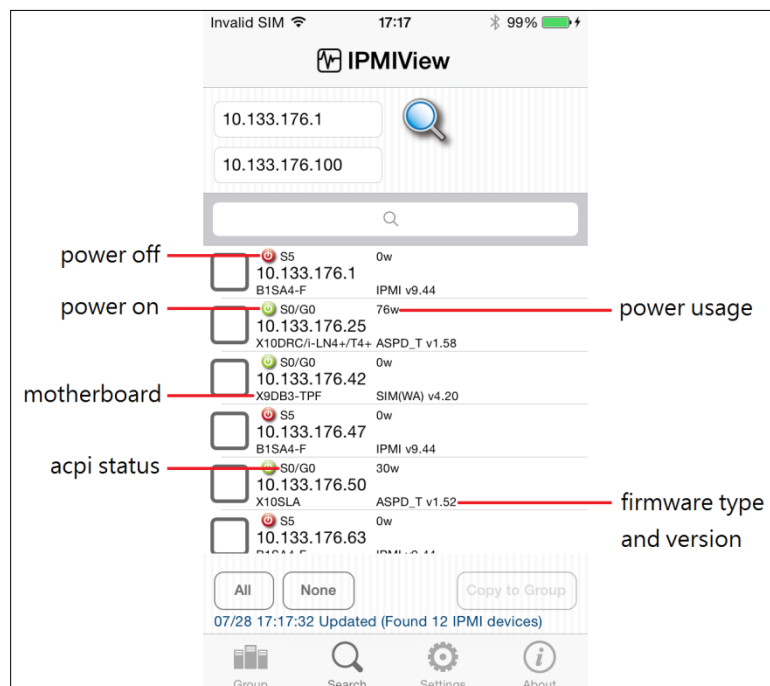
Invalid SIM 17:17 99%

IPMIView

10.133.176.1

10.133.176.100

power off
power on
motherboard
acpi status
power usage
firmware type and version

S5 0w
10.133.176.1
B1SA4-F IPMI v9.44

S0/G0 76w
10.133.176.25
X10DRC/i-LN4+/T4+ ASPD_T v1.58

S0/G0 0w
10.133.176.42
X9DB3-TPF SIM(WA) v4.20

S5 0w
10.133.176.47
B1SA4-F IPMI v9.44

S0/G0 30w
10.133.176.50
X10SLA ASPD_T v1.52

S5 0w
10.133.176.63
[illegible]

All None Copy to Group

07/28 17:17:32 Updated (Found 12 IPMI devices)

Group Search Settings About